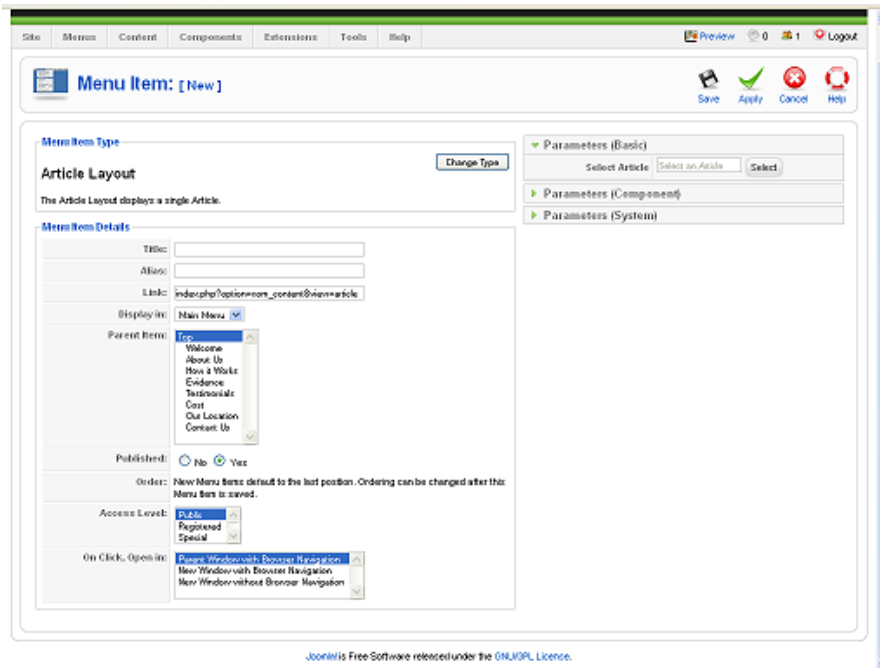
Site Menus Content Components Extensions Tools Help

Preview 0 1 Logout

Menu Item: [ New ]

Save Apply Cancel Help

Menu Item Type

Article Layout

Change Type

The Article Layout displays a single Article.

Menu Item Details

Title:

Alias:

Link: index.php?option=com_content&view=article

Display in: Main Menu

Parent Item: Top
Welcome
About Us
How it Works
Evidence
Testimonials
Cost
Our Location
Contact Us

Published: No Yes

Order: New Menu Items default to the last position. Ordering can be changed after this Menu Item is saved.

Access Level: Public
Registered
Special

On Click, Open in: Parent Window with Browser Navigation
New Window with Browser Navigation
New Window without Browser Navigation

Parameters (Basic)

Select Article Select an Article Select

Parameters (Component)

Parameters (System)

Joomla! is Free Software released under the GNU/GPL License.